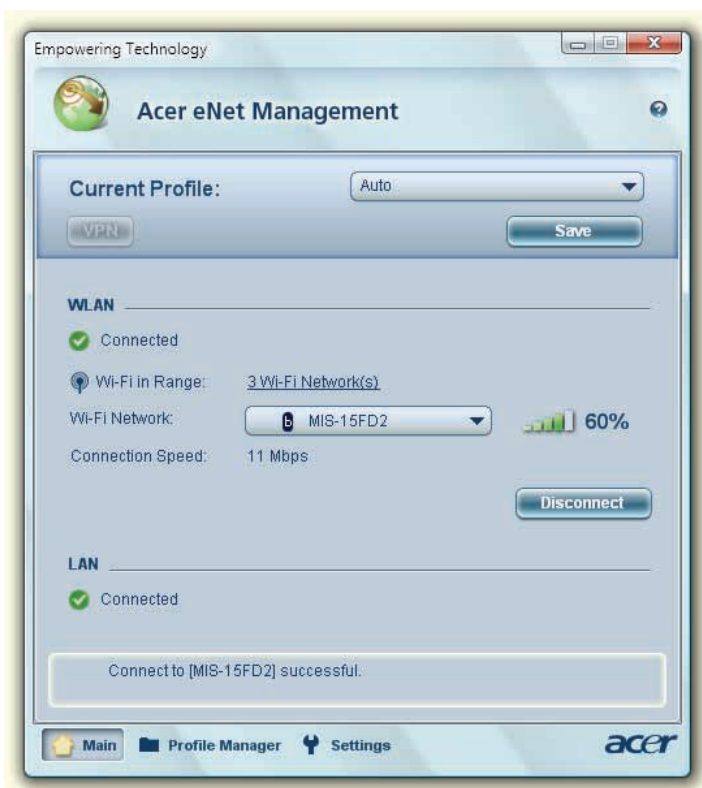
Empowering Technology

Acer eNet Management

Current Profile: Auto

VPN

Save

WLAN

Connected

Wi-Fi in Range: 3 Wi-Fi Network(s)

Wi-Fi Network: b MIS-15FD2

60%

Connection Speed: 11 Mbps

Disconnect

LAN

Connected

Connect to [MIS-15FD2] successful.

Main Profile Manager Settings

acer